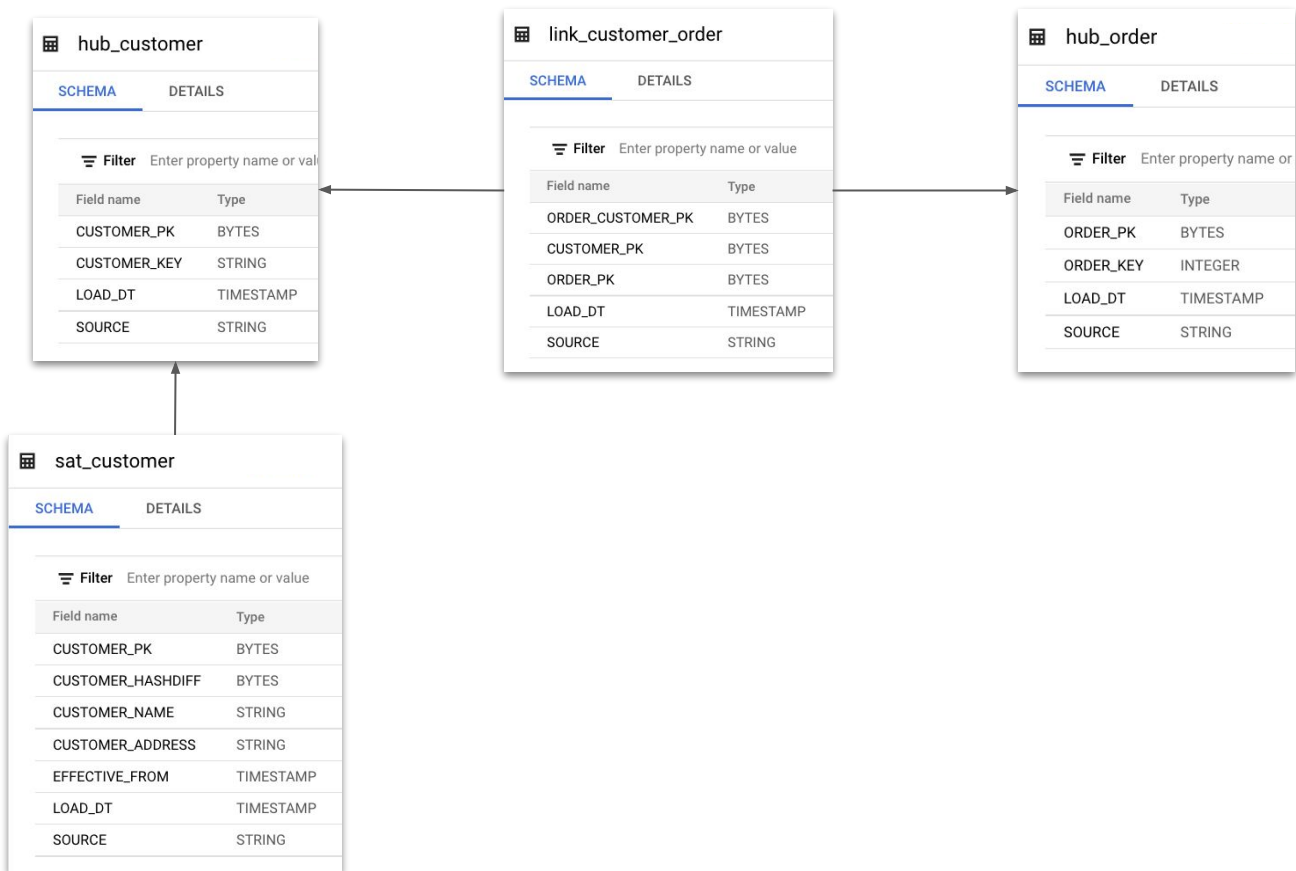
hub_customer

SCHEMA DETAILS

Filter Enter property name or val

| Field name | Type |
|---|---|
| CUSTOMER_PK | BYTES |
| CUSTOMER_KEY | STRING |
| LOAD_DT | TIMESTAMP |
| SOURCE | STRING |

link_customer_order

SCHEMA DETAILS

Filter Enter property name or value

| Field name | Type |
|---|---|
| ORDER_CUSTOMER_PK | BYTES |
| CUSTOMER_PK | BYTES |
| ORDER_PK | BYTES |
| LOAD_DT | TIMESTAMP |
| SOURCE | STRING |

hub_order

SCHEMA DETAILS

Filter Enter property name or

| Field name | Type |
|---|---|
| ORDER_PK | BYTES |
| ORDER_KEY | INTEGER |
| LOAD_DT | TIMESTAMP |
| SOURCE | STRING |

sat_customer

SCHEMA DETAILS

Filter Enter property name or value

| Field name | Type |
|---|---|
| CUSTOMER_PK | BYTES |
| CUSTOMER_HASHDIFF | BYTES |
| CUSTOMER_NAME | STRING |
| CUSTOMER_ADDRESS | STRING |
| EFFECTIVE_FROM | TIMESTAMP |
| LOAD_DT | TIMESTAMP |
| SOURCE | STRING |